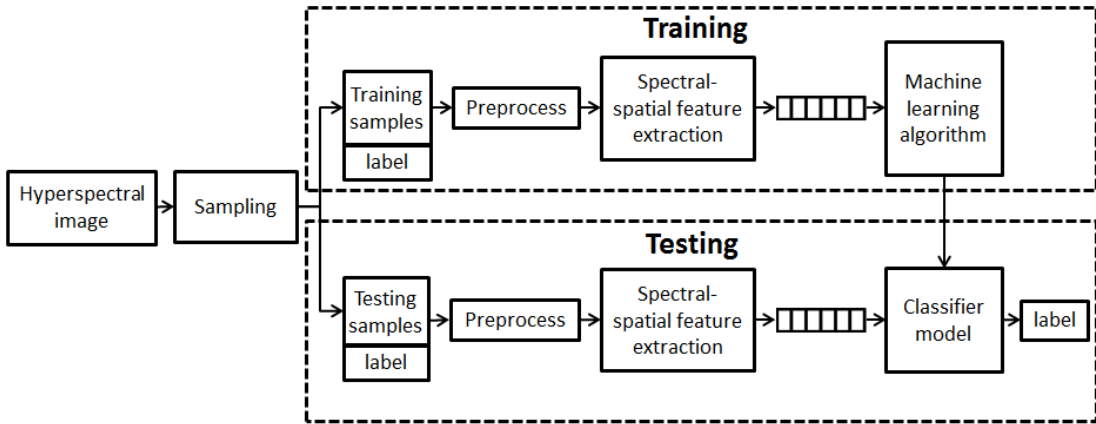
Training

Hyperspectral image

Sampling

Training samples

label

Preprocess

Spectral-spatial feature extraction

Machine learning algorithm

Testing

Testing samples

label

Preprocess

Spectral-spatial feature extraction

Classifier model

label